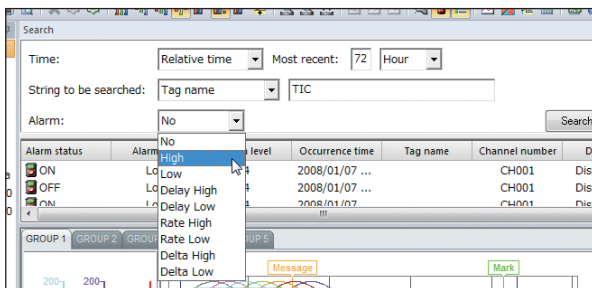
Search

Time: Relative time Most recent: 72 Hour

String to be searched: Tag name TIC

Alarm: No

Search

No
High
Low
Delay High
Delay Low
Rate High
Rate Low
Delta High
Delta Low

| Alarm status | Alarm | level | Occurrence time | Tag name | Channel number | D |
|---|---|---|---|---|---|---|
| ON | Lo | 4 | 2008/01/07 ... | | CH001 | Dis |
| OFF | Lo | 4 | 2008/01/07 ... | | CH001 | Dis |
| ON | Lo | 4 | 2008/01/07 ... | | CH001 | Dis |

GROUP 1 GROUP 2 GROU UP 5

Message

Mark

200 200